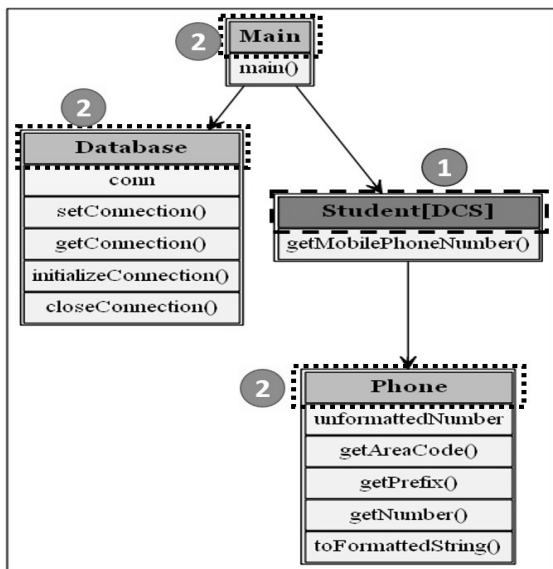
2
Main
main()

2
Database
conn
setConnection()
getConnection()
initializeConnection()
closeConnection()

1
Student[DCS]
getMobilePhoneNumber()

2
Phone
unformattedNumber
getAreaCode()
getPrefix()
getNumber()
toFormattedString()